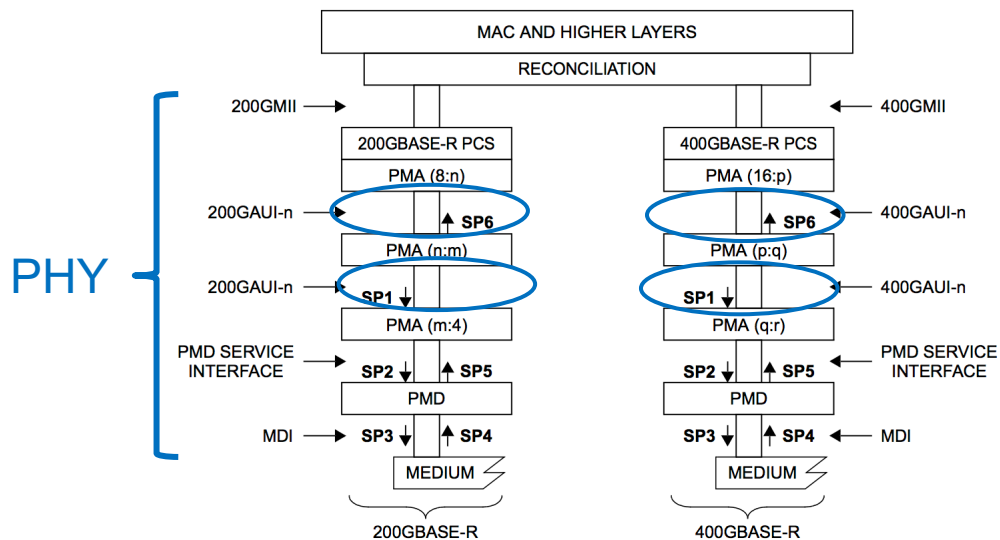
MAC AND HIGHER LAYERS

RECONCILIATION

200GMII

400GMII

200GBASE-R PCS

400GBASE-R PCS

PMA (8:n)

PMA (16:p)

200GAUI-n

SP6

SP6

400GAUI-n

PMA (n:m)

PMA (p:q)

PHY

200GAUI-n

SP1

SP1

400GAUI-n

PMA (m:4)

PMA (q:r)

PMD SERVICE INTERFACE

SP2

SP5

SP2

SP5

PMD SERVICE INTERFACE

PMD

PMD

MDI

SP3

SP4

SP3

SP4

MDI

MEDIUM

MEDIUM

200GBASE-R

400GBASE-R